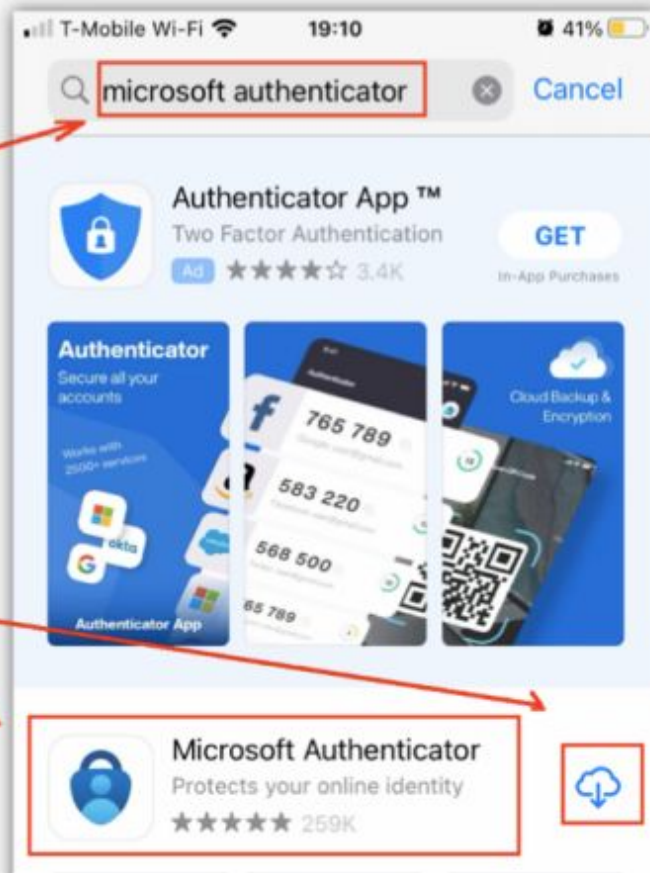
T-Mobile Wi-Fi 19:10 41%

microsoft authenticator

Cancel

Authenticator App ™

Two Factor Authentication

Ad ★★★★☆ 3.4K

GET

In-App Purchases

Authenticator

Secure all your accounts

Works with 2500+ services

okta

Authenticator App

765 789

583 220

568 500

65 789

Cloud Backup & Encryption

Microsoft Authenticator

Protects your online identity

★★★★★ 259K